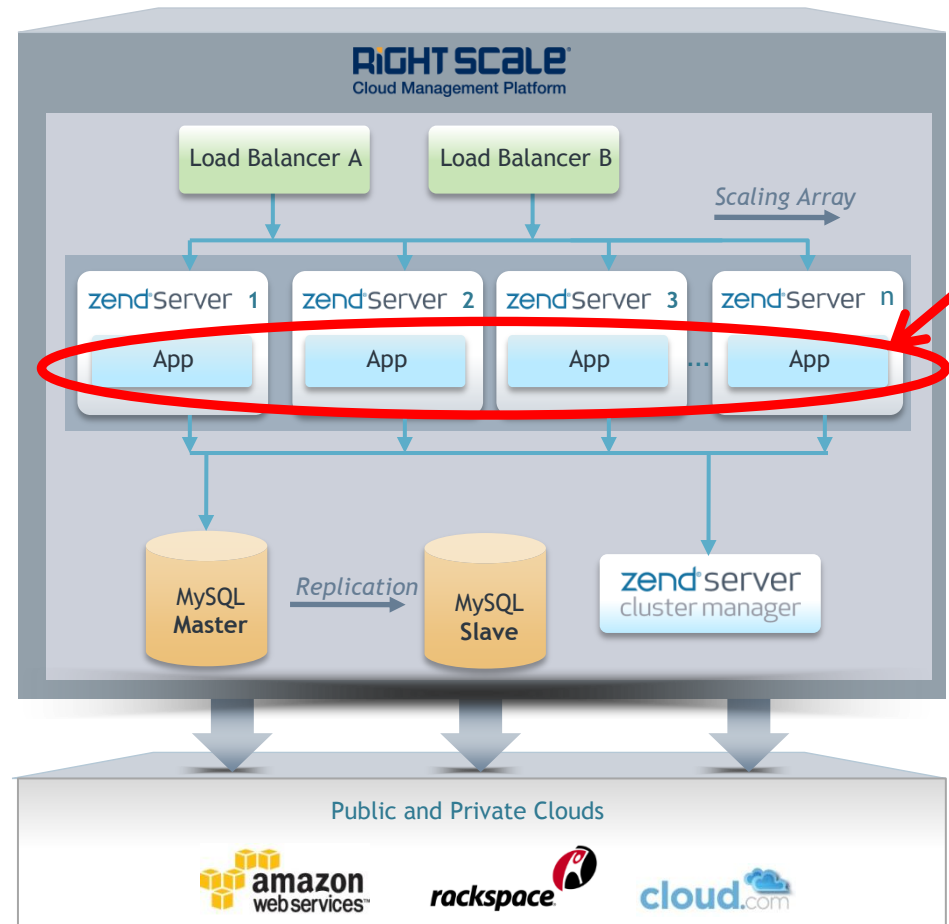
RIGHTSCALE®
Cloud Management Platform

Load Balancer A

Load Balancer B

Scaling Array

zend server 1
App

zend server 2
App

zend server 3
App

...

zend server n
App

MySQL
Master

Replication

MySQL
Slave

zend server
cluster manager

Public and Private Clouds

amazon web services™

rackspace®

cloud.com